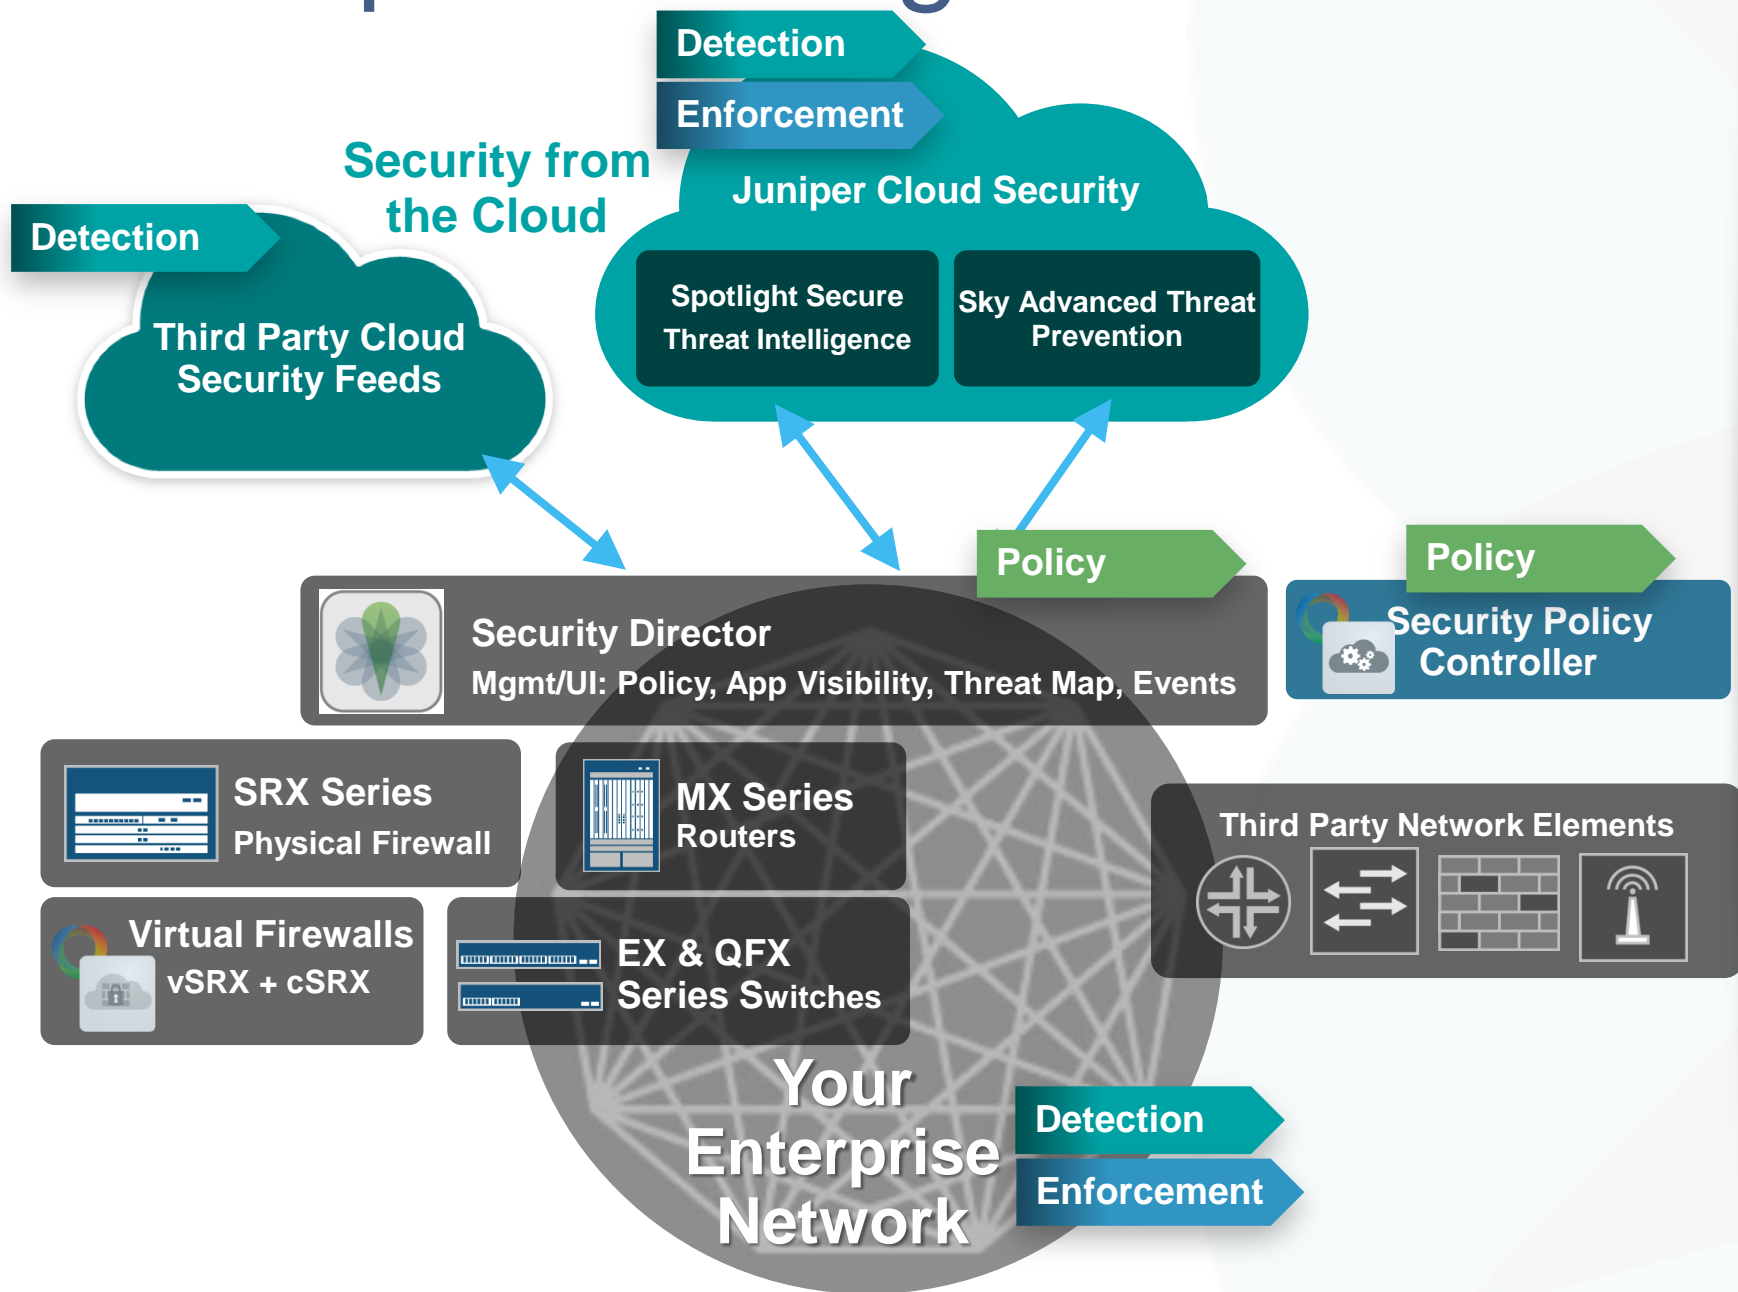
Detection

Enforcement

Security from the Cloud

Juniper Cloud Security

Spotlight Secure Threat Intelligence

Sky Advanced Threat Prevention

Detection

Third Party Cloud Security Feeds

Policy

Policy

Security Director
Mgmt/UI: Policy, App Visibility, Threat Map, Events

Security Policy Controller

SRX Series
Physical Firewall

MX Series
Routers

Third Party Network Elements

Virtual Firewalls
vSRX + cSRX

EX & QFX
Series Switches

Your Enterprise Network

Detection

Enforcement